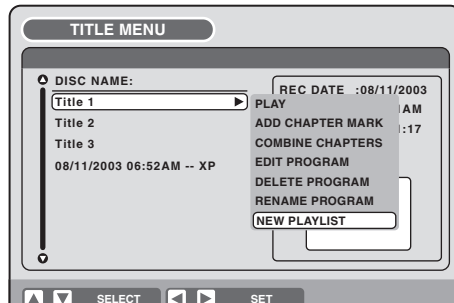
TITLE MENU

DISC NAME:

Title 1

Title 2

Title 3

08/11/2003 06:52AM -- XP

REC DATE :08/11/2003

AM

:17

PLAY

ADD CHAPTER MARK

COMBINE CHAPTERS

EDIT PROGRAM

DELETE PROGRAM

RENAME PROGRAM

NEW PLAYLIST

SELECT

SET